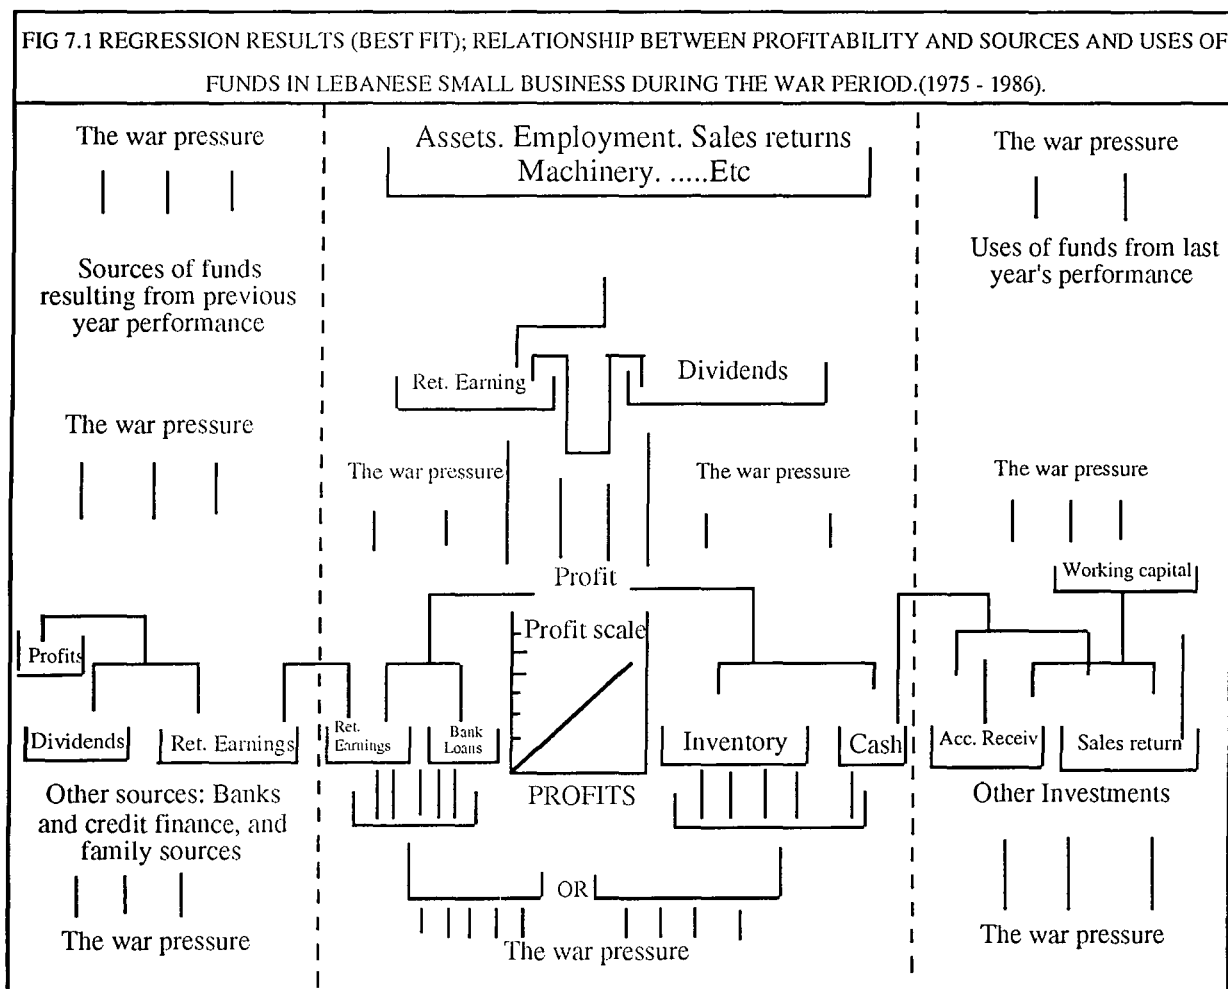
FIG 7.1 REGRESSION RESULTS (BEST FIT); RELATIONSHIP BETWEEN PROFITABILITY AND SOURCES AND USES OF FUNDS IN LEBANESE SMALL BUSINESS DURING THE WAR PERIOD.(1975 - 1986).

The war pressure

Sources of funds resulting from previous year performance

The war pressure

Profits

Dividends

Ret. Earnings

Other sources: Banks and credit finance, and family sources

The war pressure

Assets. Employment. Sales returns Machinery. .....Etc

Ret. Earning

Dividends

The war pressure

The war pressure

Profit

Profit scale

Ret. Earnings

Bank Loans

PROFITS

Inventory

Cash

OR

The war pressure

The war pressure

Uses of funds from last year's performance

The war pressure

Working capital

Acc. Receiv

Sales return

Other Investments

The war pressure